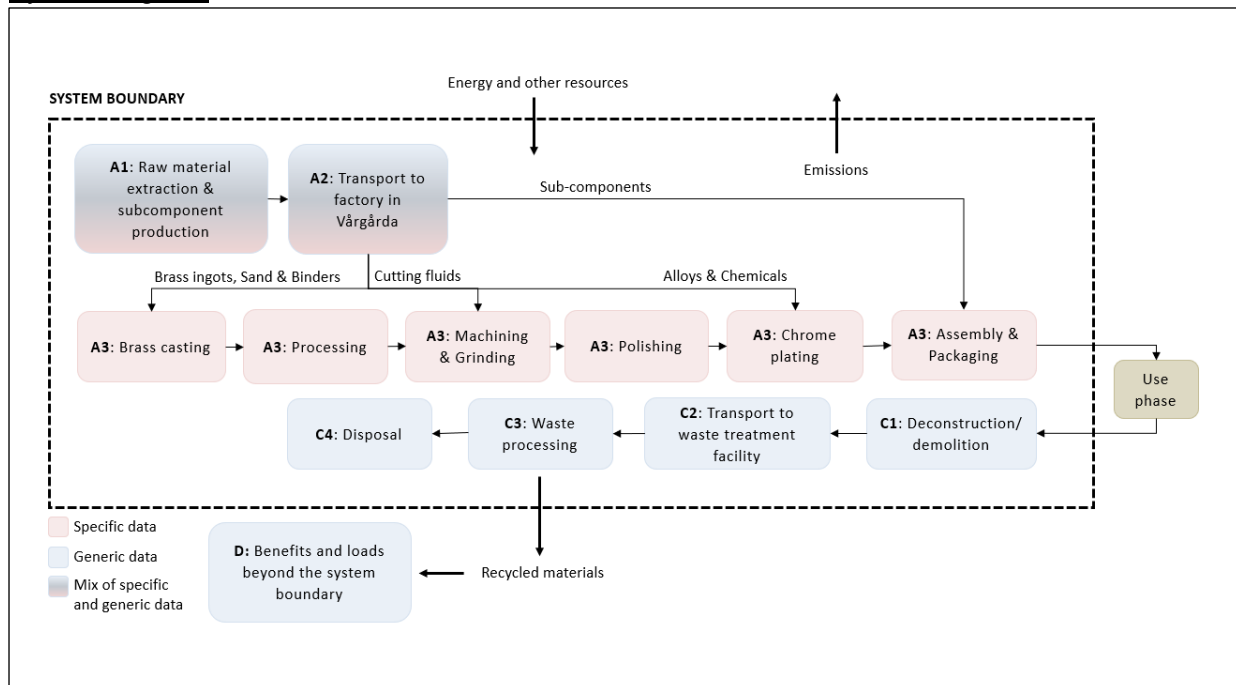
Energy and other resources

SYSTEM BOUNDARY

Emissions

A1: Raw material extraction & subcomponent production

A2: Transport to factory in Vårgårda

Sub-components

Brass ingots, Sand & Binders

Cutting fluids

Alloys & Chemicals

A3: Brass casting

A3: Processing

A3: Machining & Grinding

A3: Polishing

A3: Chrome plating

A3: Assembly & Packaging

Use phase

C4: Disposal

C3: Waste processing

C2: Transport to waste treatment facility

C1: Deconstruction/ demolition

Specific data

Generic data

Mix of specific and generic data

D: Benefits and loads beyond the system boundary

Recycled materials